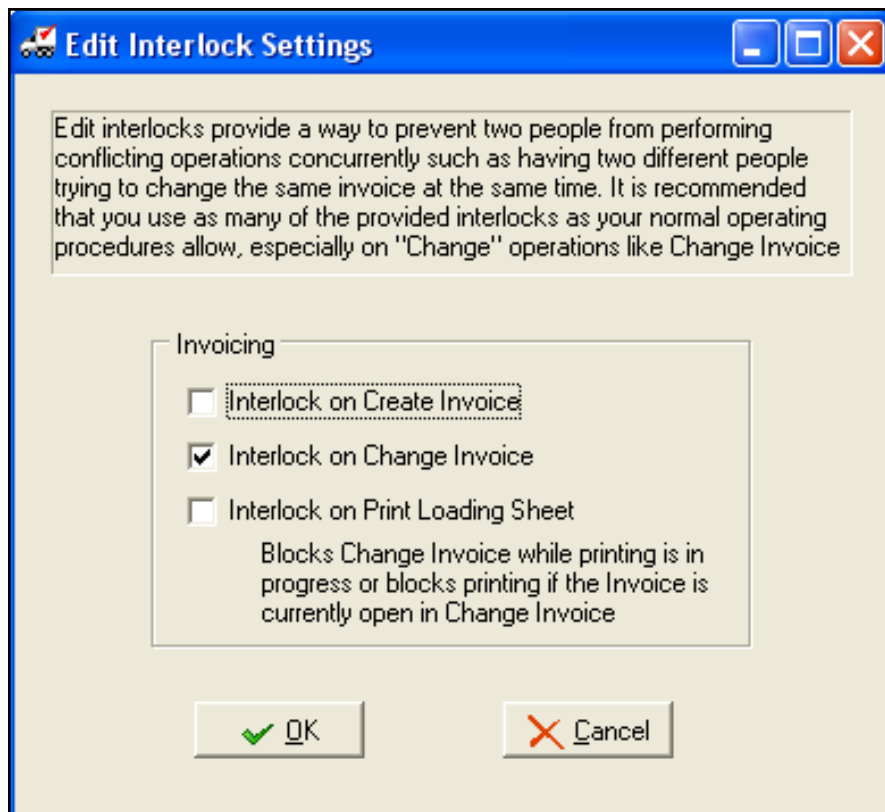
Edit Interlock Settings

Edit interlocks provide a way to prevent two people from performing conflicting operations concurrently such as having two different people trying to change the same invoice at the same time. It is recommended that you use as many of the provided interlocks as your normal operating procedures allow, especially on "Change" operations like Change Invoice

Invoicing

Interlock on Create Invoice

Interlock on Change Invoice

Interlock on Print Loading Sheet

Blocks Change Invoice while printing is in progress or blocks printing if the Invoice is currently open in Change Invoice

OK

Cancel